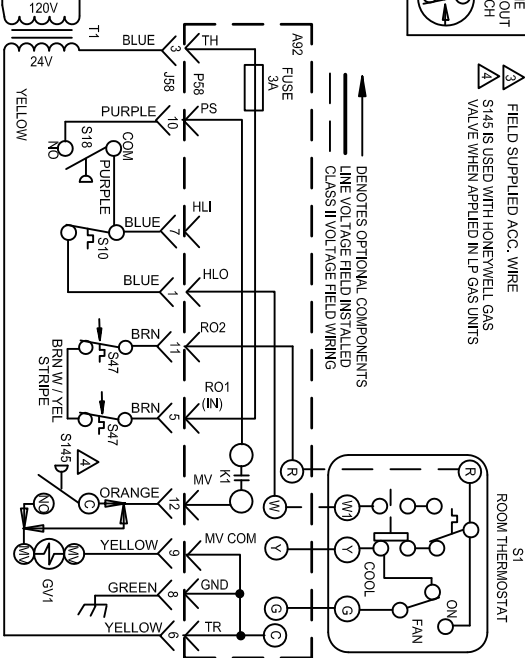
120V
T1
24V
YELLOW
BLUE
3
TH
J58
P58
A92
FUSE 3A
PURPLE
10
PS
S18
NO
COM
PURPLE
BLUE
7
HLI
S10
BLUE
1
HLO
BRN
11
RO2
BRN W/ YEL STRIPE
S47
BRN
5
RO1 (IN)
S47
S145
4
K1
NO
C
ORANGE
12
MV
MV
MV
YELLOW
9
MV COM
GV1
GREEN
8
GND
YELLOW
6
TR
R
W
Y
G
C
R
W1
Y
G
COOL
FAN
ON
S1
ROOM THERMOSTAT
DENOTES OPTIONAL COMPONENTS
LINE VOLTAGE FIELD INSTALLED
CLASS II VOLTAGE FIELD WIRING
3 FIELD SUPPLIED ACC. WIRE
4 S145 IS USED WITH HONEYWELL GAS VALVE WHEN APPLIED IN LP GAS UNITS
E
OUT
CH